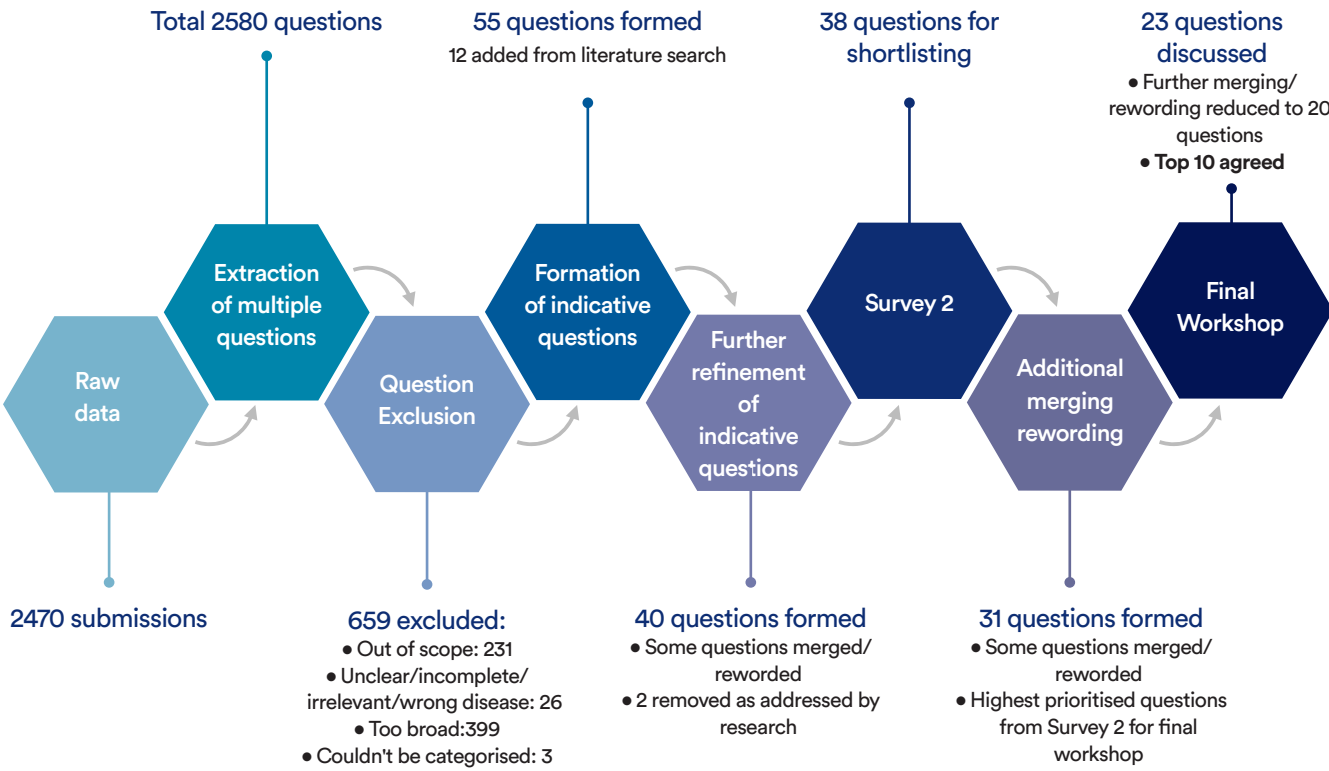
Total 2580 questions

55 questions formed
12 added from literature search

38 questions for shortlisting

23 questions discussed
• Further merging/ rewording reduced to 20 questions
• **Top 10 agreed**

Raw data

Extraction of multiple questions

Question Exclusion

Formation of indicative questions

Further refinement of indicative questions

Survey 2

Additional merging rewording

Final Workshop

2470 submissions

659 excluded:
• Out of scope: 231
• Unclear/incomplete/ irrelevant/wrong disease: 26
• Too broad:399
• Couldn't be categorised: 3

40 questions formed
• Some questions merged/ reworded
• 2 removed as addressed by research

31 questions formed
• Some questions merged/ reworded
• Highest prioritised questions from Survey 2 for final workshop